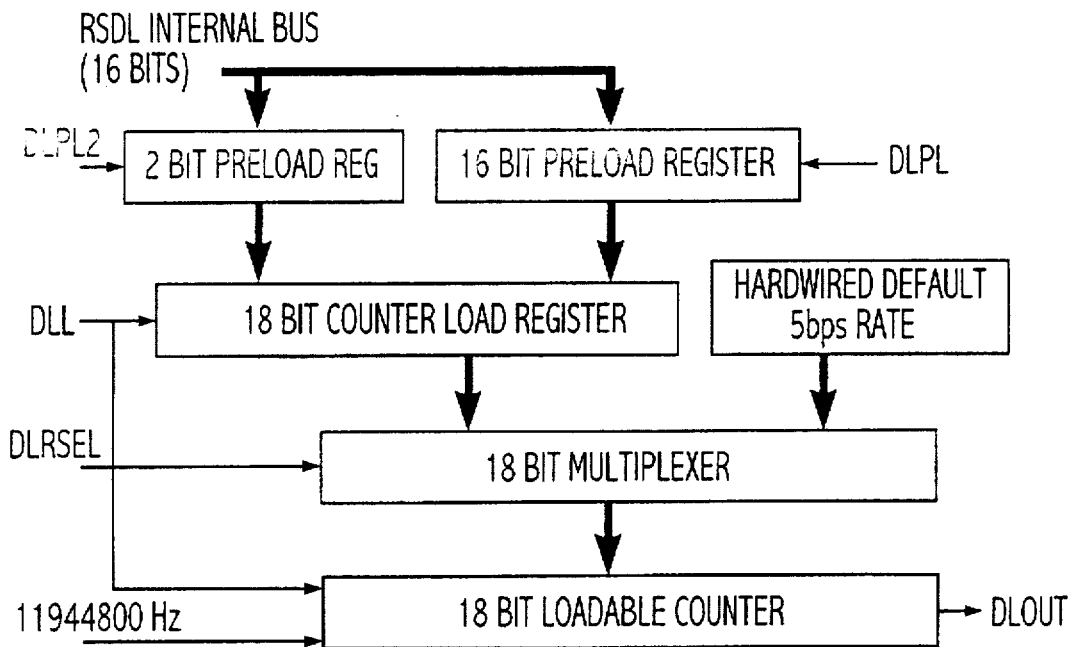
RSDL INTERNAL BUS
(16 BITS)

DLPL2

2 BIT PRELOAD REG

16 BIT PRELOAD REGISTER

DLPL

DLL

18 BIT COUNTER LOAD REGISTER

HARDWIRED DEFAULT
5bps RATE

DLRSEL

18 BIT MULTIPLEXER

11944800 Hz

18 BIT LOADABLE COUNTER

DLOUT